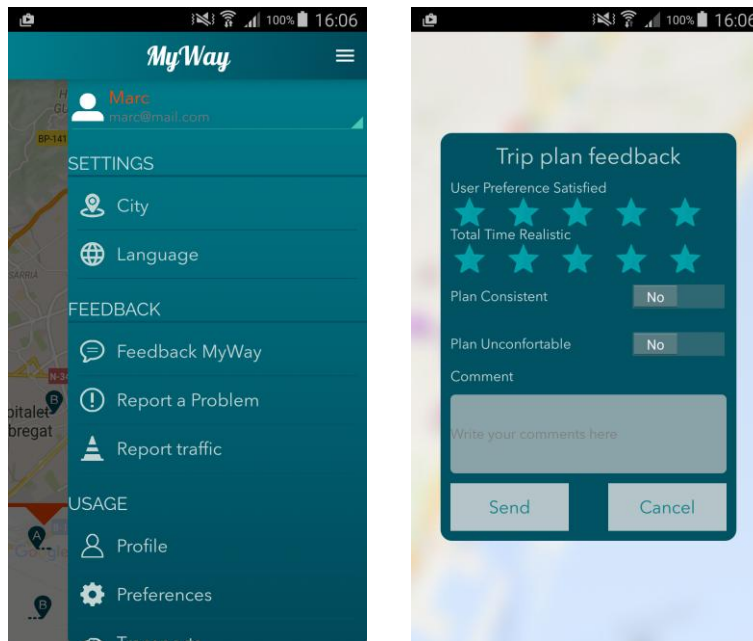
100% 16:06

MyWay

Marc
marc@mail.com

SETTINGS

City

Language

FEEDBACK

Feedback MyWay

Report a Problem

Report traffic

USAGE

Profile

Preferences

BP-141
SARRIA
N-34
pitalet
bregat

100% 16:06

Trip plan feedback

User Preference Satisfied

Total Time Realistic

Plan Consistent
No

Plan Unconfortable
No

Comment

Write your comments here

Send
Cancel